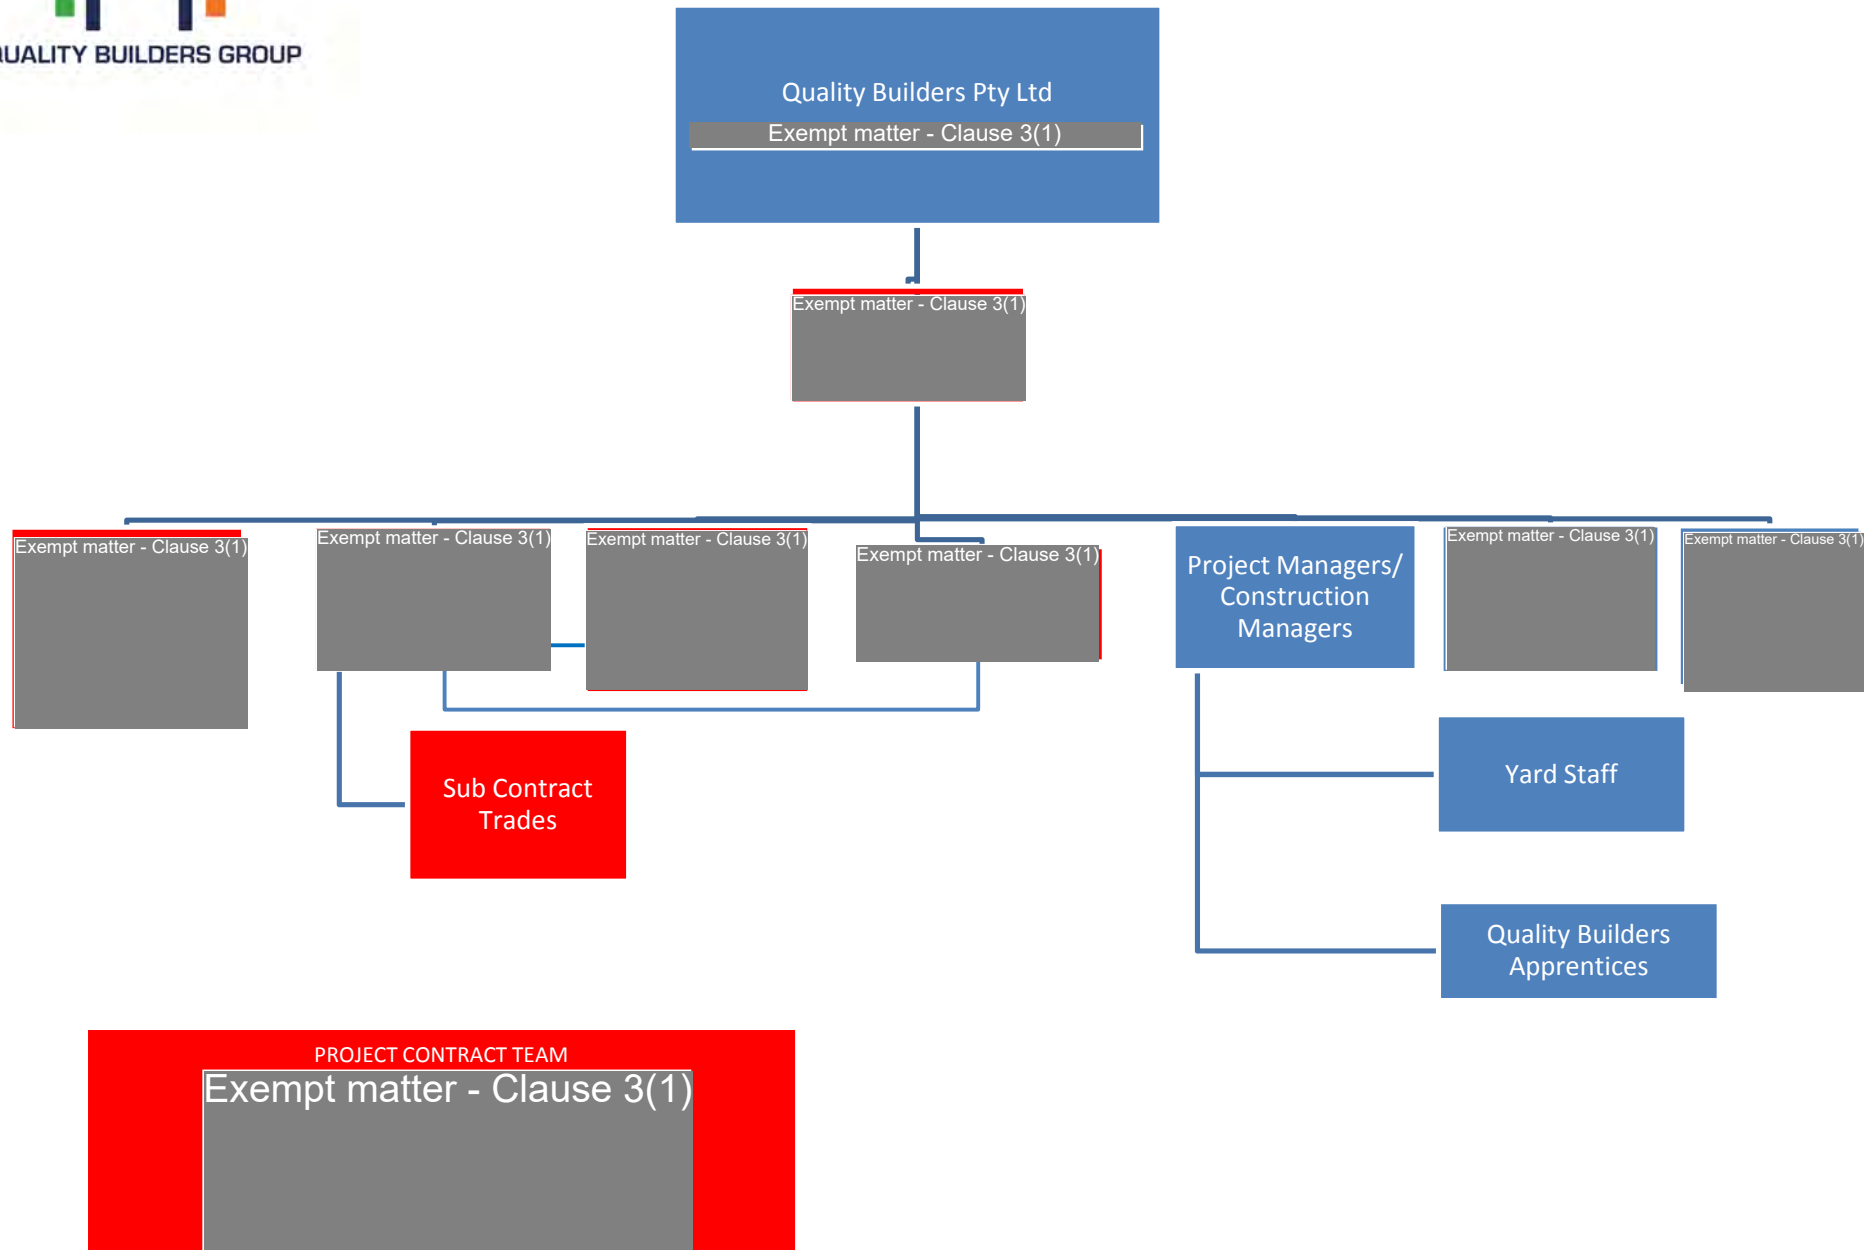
UALITY BUILDERS GROUP

Quality Builders Pty Ltd
Exempt matter - Clause 3(1)

Exempt matter - Clause 3(1)

Exempt matter - Clause 3(1)

Exempt matter - Clause 3(1)

Exempt matter - Clause 3(1)

Exempt matter - Clause 3(1)

Project Managers/ Construction Managers

Exempt matter - Clause 3(1)

Exempt matter - Clause 3(1)

Sub Contract Trades

Yard Staff

Quality Builders Apprentices

PROJECT CONTRACT TEAM
Exempt matter - Clause 3(1)